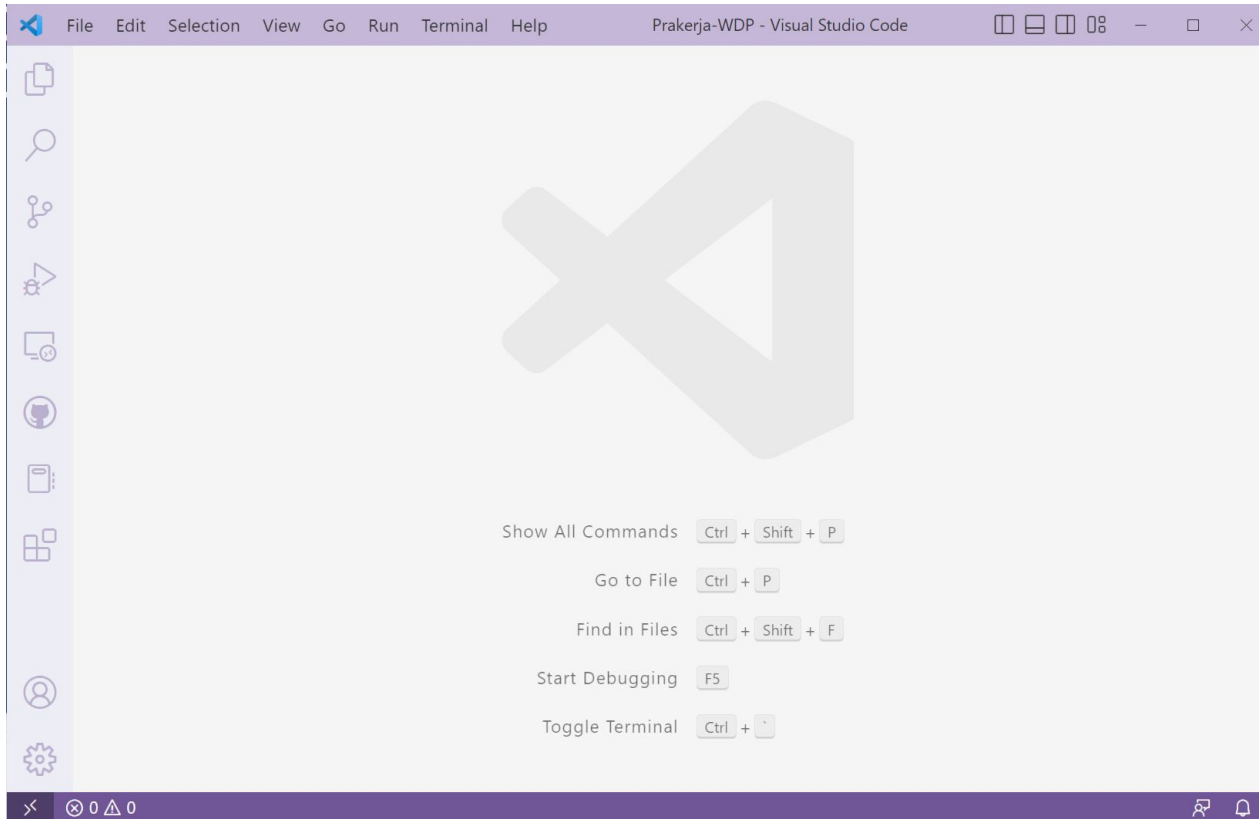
File Edit Selection View Go Run Terminal Help Prakerja-WDP - Visual Studio Code

Show All Commands Ctrl + Shift + P

Go to File Ctrl + P

Find in Files Ctrl + Shift + F

Start Debugging F5

Toggle Terminal Ctrl + `

⊗ 0 ⚠ 0